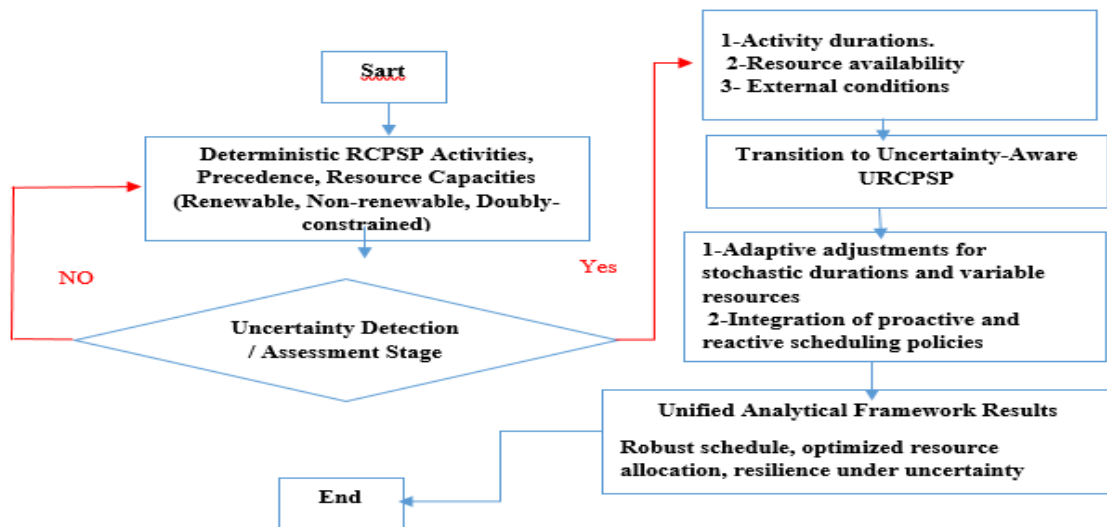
Sart

Deterministic RCPSP Activities, Precedence, Resource Capacities (Renewable, Non-renewable, Doubly-constrained)

NO

Yes

Uncertainty Detection / Assessment Stage

1-Activity durations.
2-Resource availability
3- External conditions

Transition to Uncertainty-Aware URCPSP

1-Adaptive adjustments for stochastic durations and variable resources
2-Integration of proactive and reactive scheduling policies

Unified Analytical Framework Results

Robust schedule, optimized resource allocation, resilience under uncertainty

End